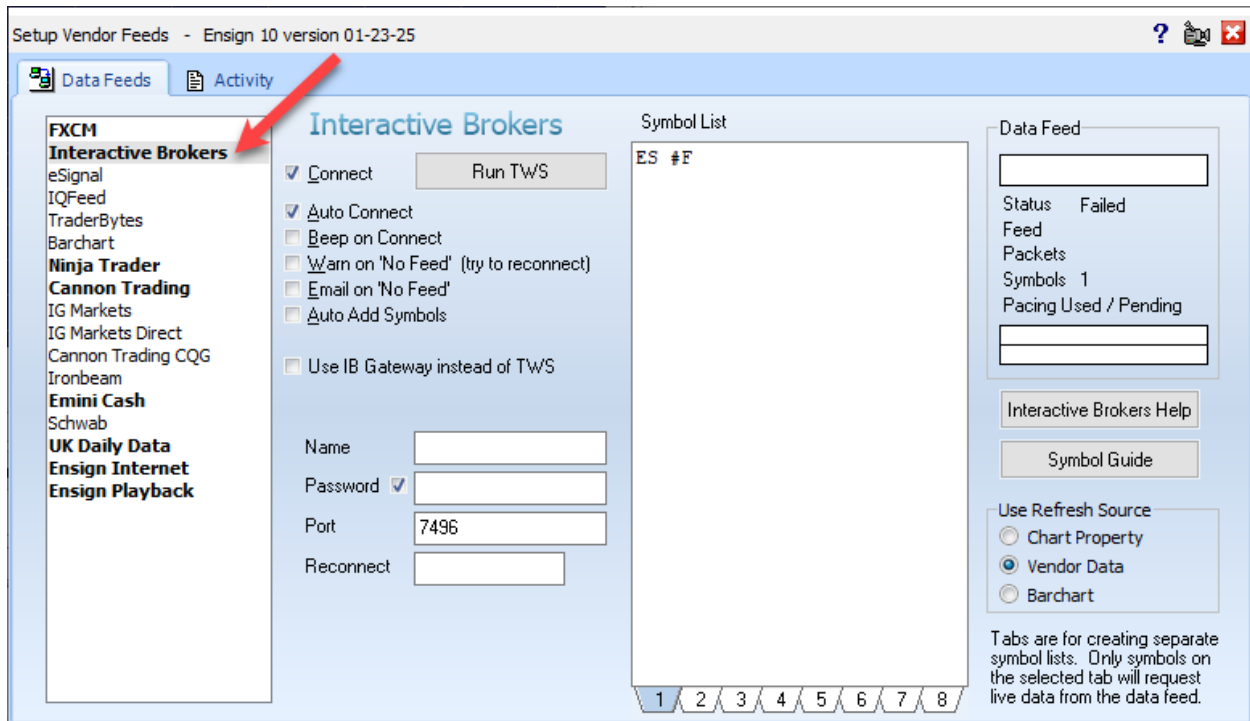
Setup Vendor Feeds - Ensign 10 version 01-23-25

Data Feeds
Activity

FXCM
Interactive Brokers
eSignal
IQFeed
TraderBytes
Barchart
Ninja Trader
Cannon Trading
IG Markets
IG Markets Direct
Cannon Trading CQG
Ironbeam
Emini Cash
Schwab
UK Daily Data
Ensign Internet
Ensign Playback

Interactive Brokers

Connect
Run TWS
Auto Connect
Beep on Connect
Warn on 'No Feed' (try to reconnect)
Email on 'No Feed'
Auto Add Symbols

Use IB Gateway instead of TWS

Name
Password
Port 7496
Reconnect

Symbol List
ES #F

1 2 3 4 5 6 7 8

Data Feed
Status Failed
Feed
Packets
Symbols 1
Pacing Used / Pending

Interactive Brokers Help
Symbol Guide

Use Refresh Source
Chart Property
Vendor Data
Barchart

Tabs are for creating separate symbol lists. Only symbols on the selected tab will request live data from the data feed.